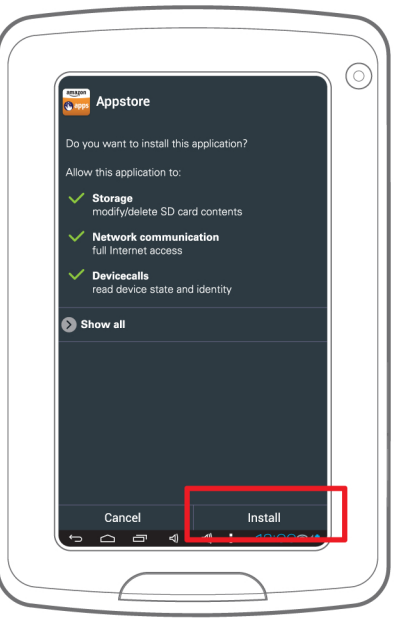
amazon apps

Appstore

Do you want to install this application?

Allow this application to:

Storage
modify/delete SD card contents

Network communication
full Internet access

Devicecalls
read device state and identity

Show all

Cancel

Install